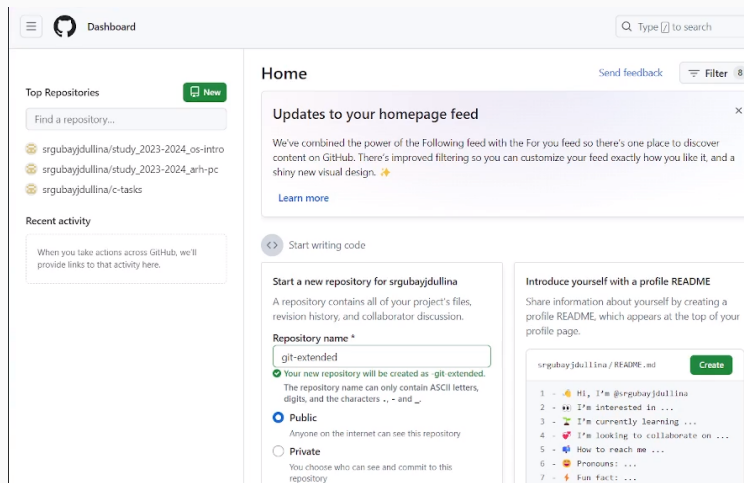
Dashboard

Type / to search

Top Repositories

New

Find a repository...

srgubayjdullina/study_2023-2024_os-intro

srgubayjdullina/study_2023-2024_arh-pc

srgubayjdullina/c-tasks

Recent activity

When you take actions across GitHub, we'll provide links to that activity here.

Home

Send feedback

Filter 8

Updates to your homepage feed

We've combined the power of the Following feed with the For you feed so there's one place to discover content on GitHub. There's improved filtering so you can customize your feed exactly how you like it, and a shiny new visual design. ✨

Learn more

Start writing code

Start a new repository for srgubayjdullina

A repository contains all of your project's files, revision history, and collaborator discussion.

Repository name *

git-extended

Your new repository will be created as git-extended.

The repository name can only contain ASCII letters, digits, and the characters ., - and _.

Public

Anyone on the internet can see this repository

Private

You choose who can see and commit to this repository

Introduce yourself with a profile README

Share information about yourself by creating a profile README, which appears at the top of your profile page.

srgubayjdullina / README.md

Create

1 - 👋 Hi, I'm @srgubayjdullina
2 - 👀 I'm interested in ...
3 - 🌱 I'm currently learning ...
4 - 💞️ I'm looking to collaborate on ...
5 - 📫 How to reach me ...
6 - 😄 Pronouns: ...
7 - ⚡ Fun fact: ...